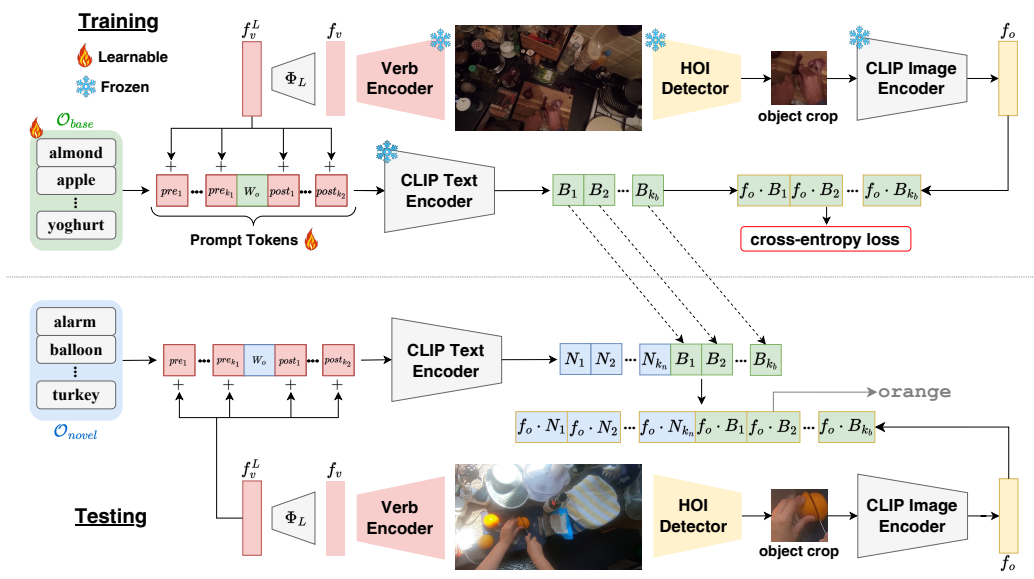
Training

Learnable

Frozen

$f_v^L$

$\Phi_L$

$f_v$

Verb Encoder

HOI Detector

object crop

CLIP Image Encoder

$f_o$

$\mathcal{O}_{base}$

almond

apple

⋮

yoghurt

$pre_1$ ••• $pre_{k_1}$ $W_o$ $post_1$ ••• $post_{k_2}$

Prompt Tokens

CLIP Text Encoder

$B_1$ $B_2$ ••• $B_{k_b}$

$f_o \cdot B_1$ $f_o \cdot B_2$ ••• $f_o \cdot B_{k_b}$

cross-entropy loss

alarm

balloon

⋮

turkey

$\mathcal{O}_{novel}$

$pre_1$ ••• $pre_{k_1}$ $W_o$ $post_1$ ••• $post_{k_2}$

CLIP Text Encoder

$N_1$ $N_2$ ••• $N_{k_n}$ $B_1$ $B_2$ ••• $B_{k_b}$

orange

$f_o \cdot N_1$ $f_o \cdot N_2$ ••• $f_o \cdot N_{k_n}$ $f_o \cdot B_1$ $f_o \cdot B_2$ ••• $f_o \cdot B_{k_b}$

Testing

$f_v^L$

$\Phi_L$

$f_v$

Verb Encoder

HOI Detector

object crop

CLIP Image Encoder

$f_o$